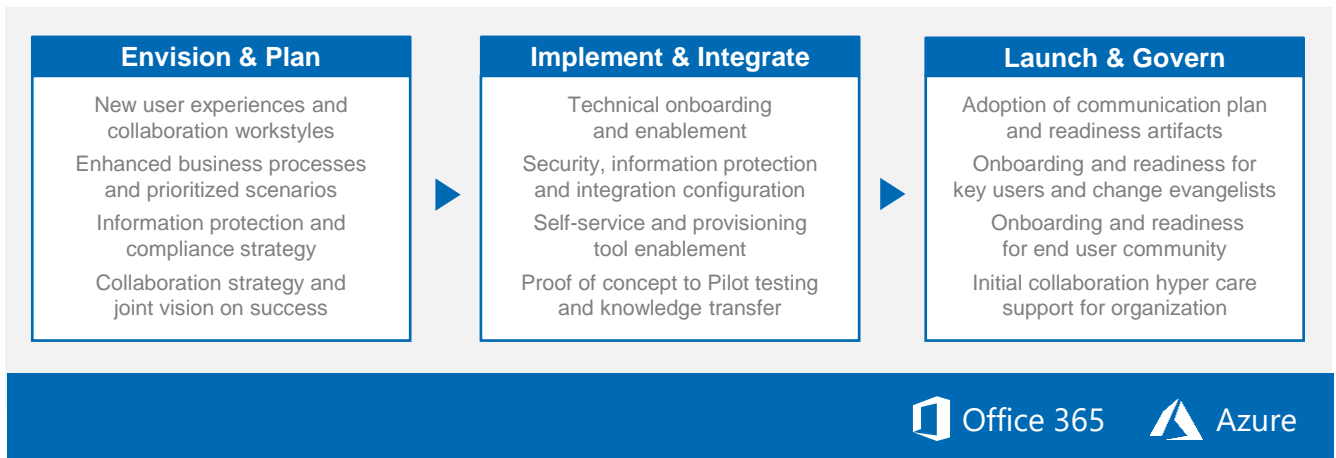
Envision & Plan

New user experiences and collaboration workstyles

Enhanced business processes and prioritized scenarios

Information protection and compliance strategy

Collaboration strategy and joint vision on success

Implement & Integrate

Technical onboarding and enablement

Security, information protection and integration configuration

Self-service and provisioning tool enablement

Proof of concept to Pilot testing and knowledge transfer

Launch & Govern

Adoption of communication plan and readiness artifacts

Onboarding and readiness for key users and change evangelists

Onboarding and readiness for end user community

Initial collaboration hyper care support for organization

Office 365

Azure